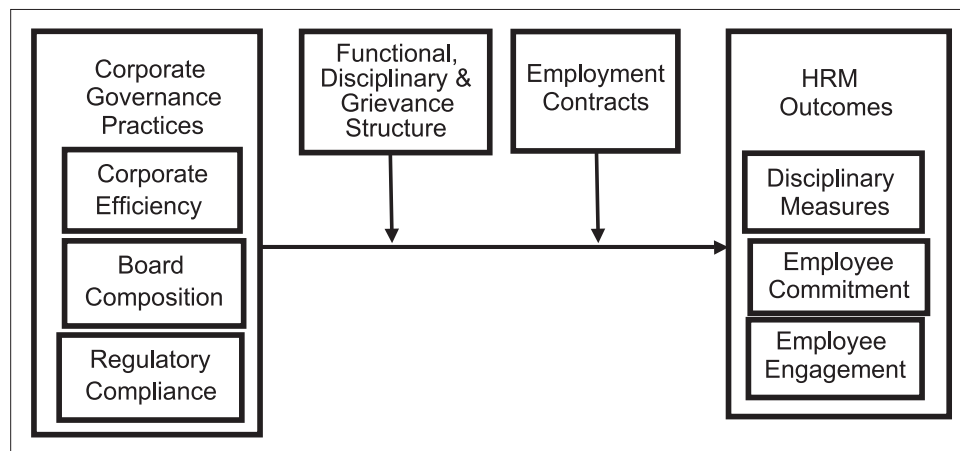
Corporate Governance Practices

Corporate Efficiency

Board Composition

Regulatory Compliance

Functional, Disciplinary & Grievance Structure

Employment Contracts

HRM Outcomes

Disciplinary Measures

Employee Commitment

Employee Engagement